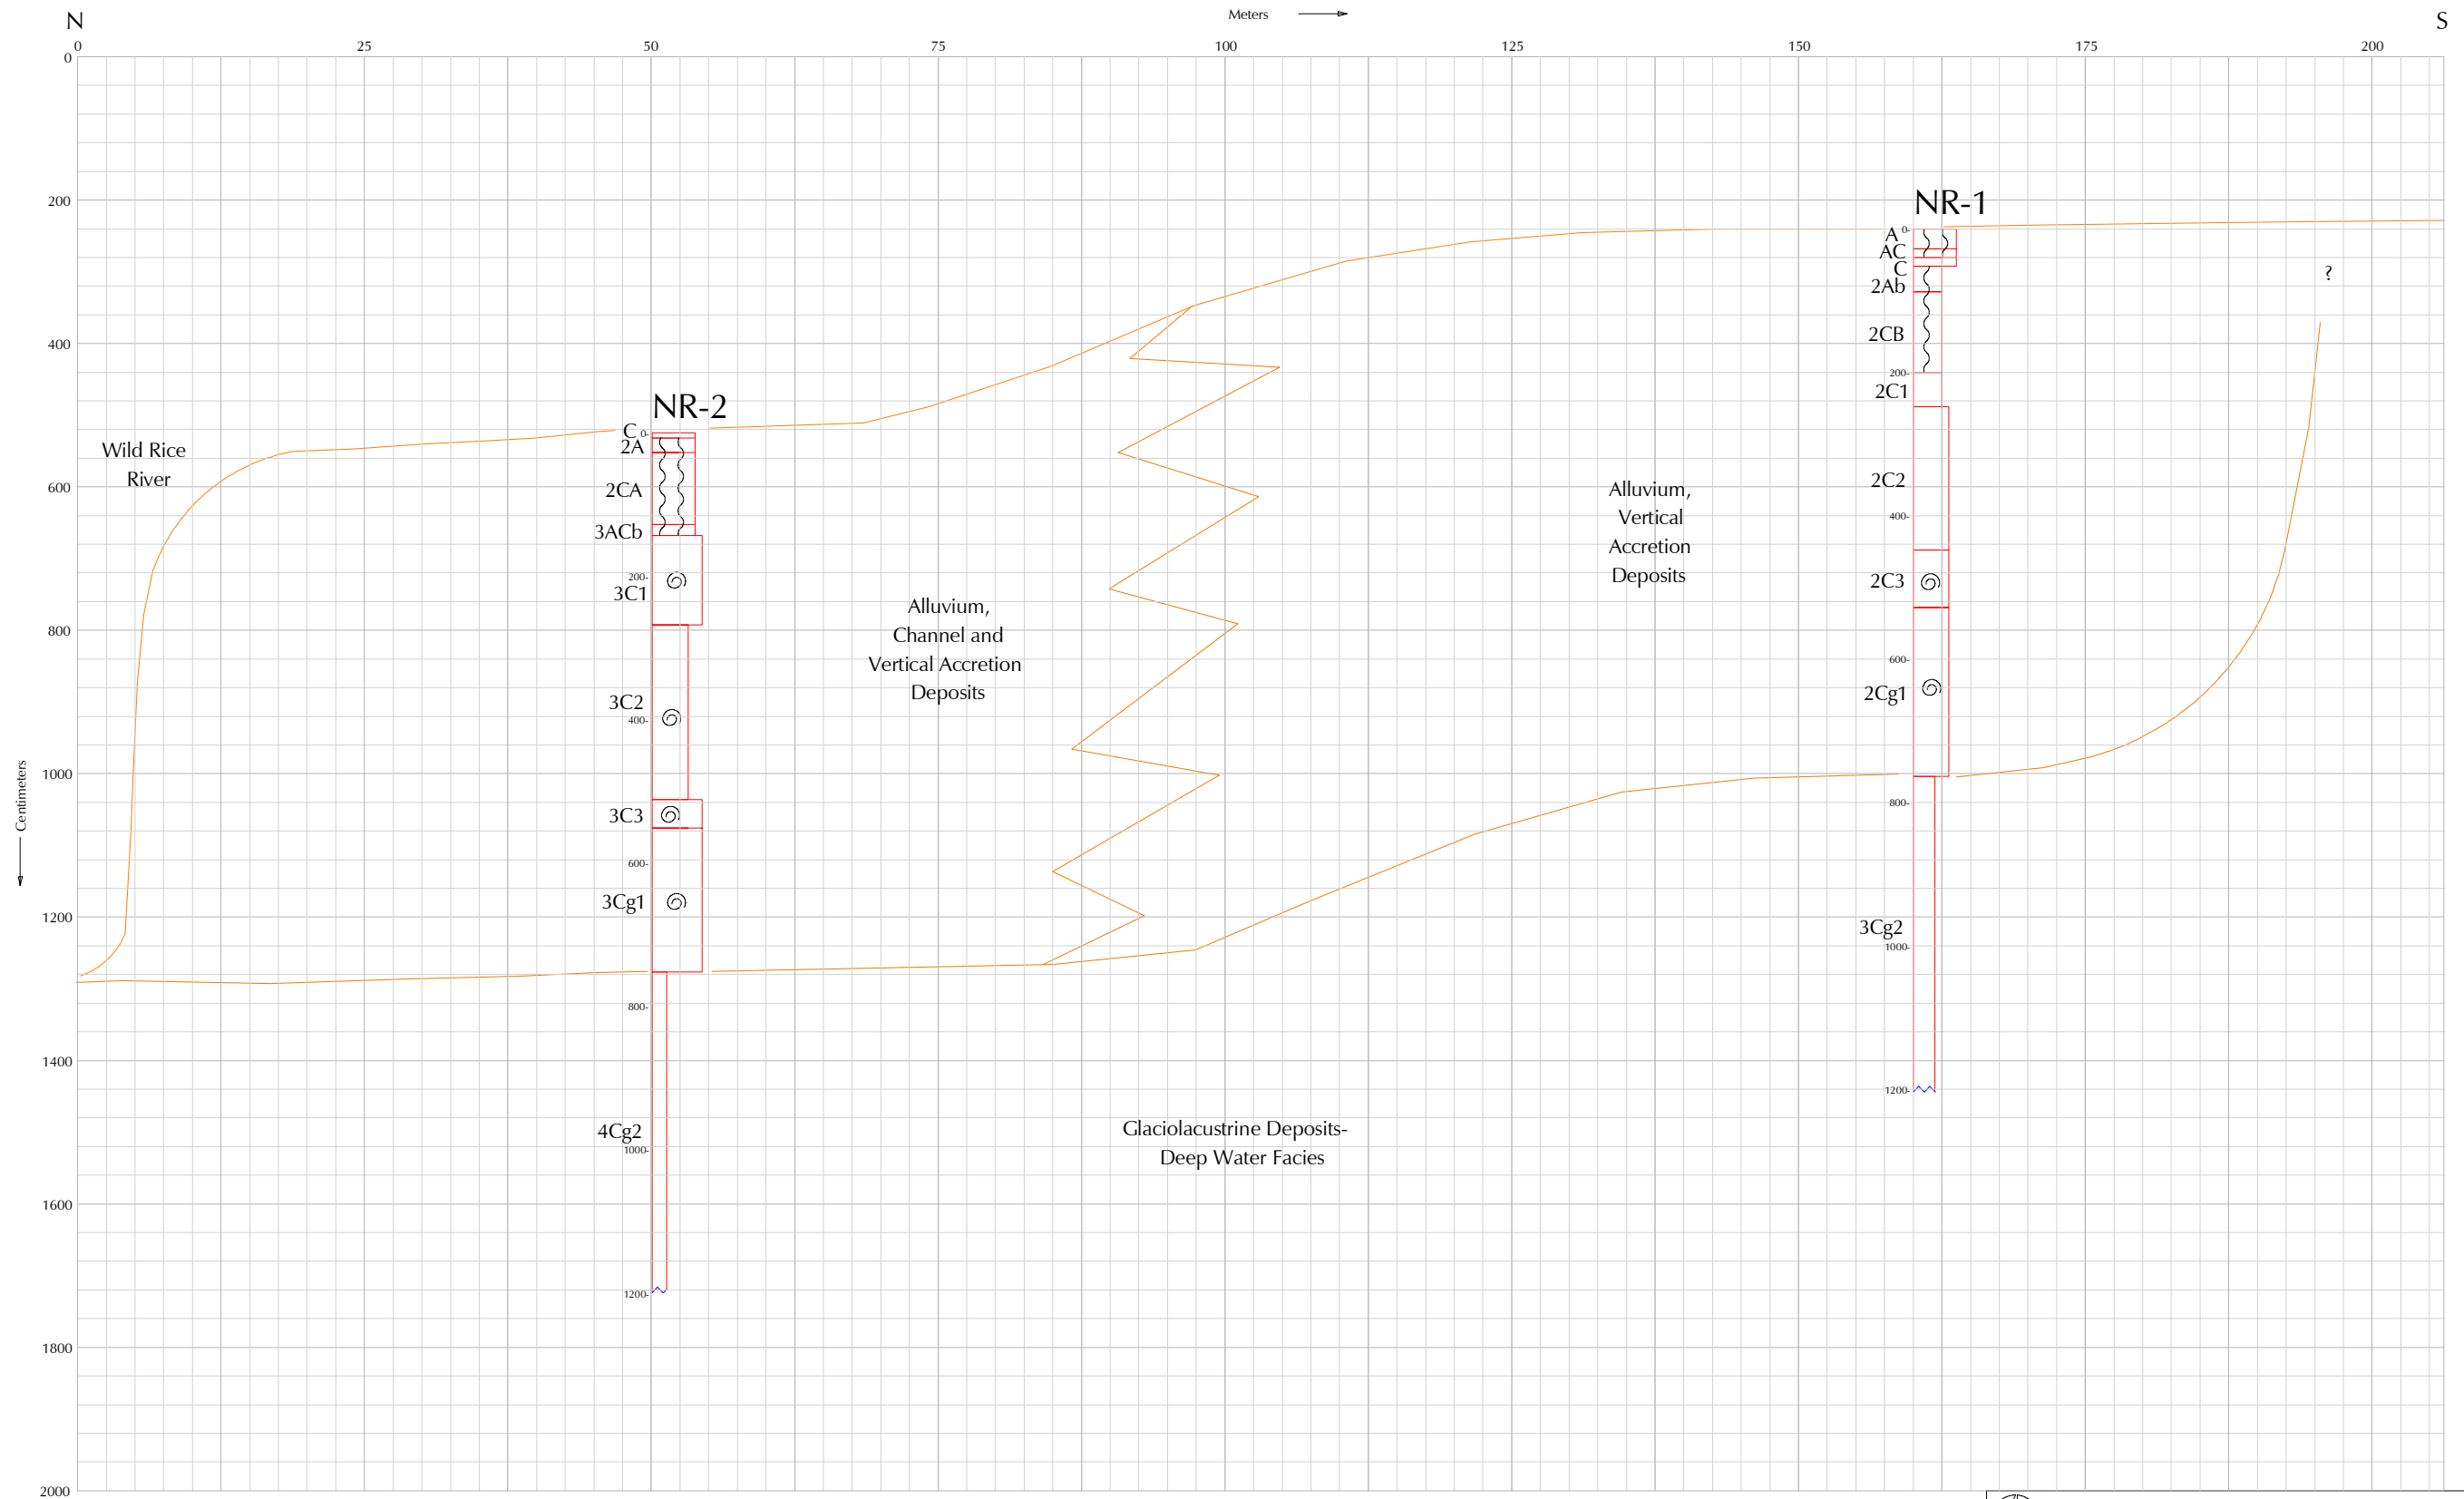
N

Meters

S

0 25 50 75 100 125 150 175 200

0
200
400
600
800
1000
1200
1400
1600
1800
2000

Centimeters

Wild Rice River

NR-2

C 0-
2A
2CA
3ACb
200-
3C1
3C2
400-
3C3
600-
3Cg1
800-
4Cg2
1000-
1200-

Alluvium, Channel and Vertical Accretion Deposits

Glaciolacustrine Deposits- Deep Water Facies

Alluvium, Vertical Accretion Deposits

NR-1

A 0-
AC
C
2Ab
2CB
200-
2C1
2C2
400-
2C3
600-
2Cg1
800-
3Cg2
1000-
1200-

?